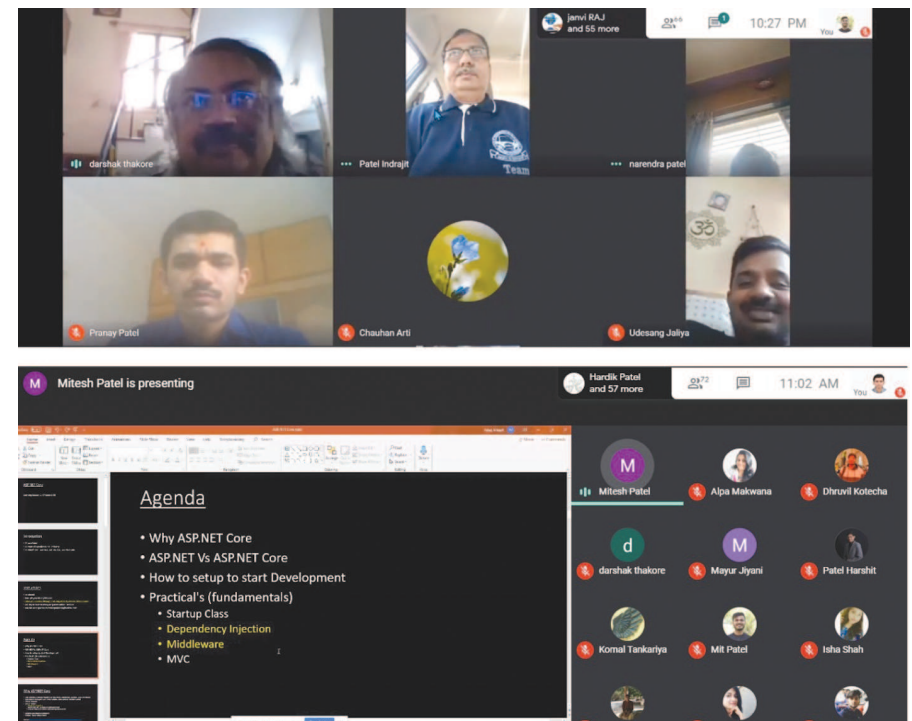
janvi RAJ and 55 more

66

1

10:27 PM

You

darshak thakore

Patel Indrajit

narendra patel

Team

Pranay Patel

Chauhan Arti

Udesang Jaliya

M

Mitesh Patel is presenting

Hardik Patel and 57 more

72

11:02 AM

You

Agenda

• Why ASP.NET Core
• ASP.NET Vs ASP.NET Core
• How to setup to start Development
• Practical's (fundamentals)
  • Startup Class
  • Dependency Injection
  • Middleware
  • MVC

M

Mitesh Patel

Alpa Makwana

Dhruvil Kotecha

d

darshak thakore

M

Mayur Jiyani

Patel Harshit

Komal Tankariya

Mit Patel

Isha Shah